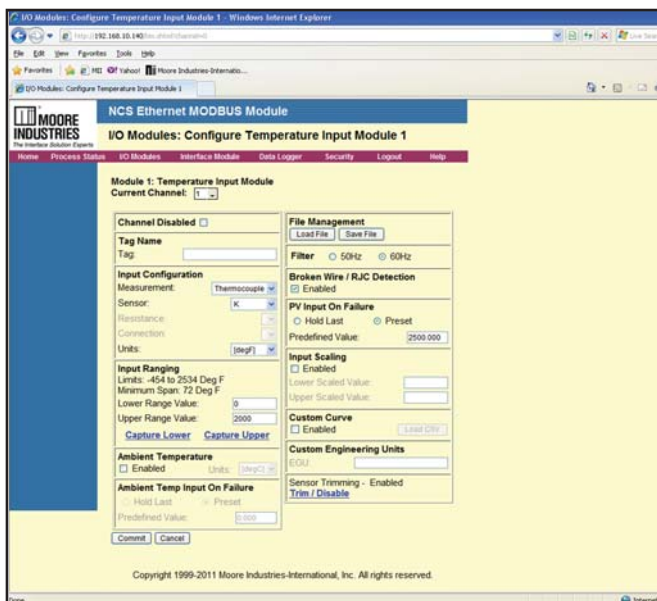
I/O Modules: Configure Temperature Input Module 1 - Windows Internet Explorer

http://192.168.10.140/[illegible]

File Edit View Favorites Tools Help

Favorites MSI Yahoo! Moore Industries-Internatio...

I/O Modules: Configure Temperature Input Module 1

MOORE INDUSTRIES The Interface Solution Experts

NCS Ethernet MODBUS Module

I/O Modules: Configure Temperature Input Module 1

Home Process Status I/O Modules Interface Module Data Logger Security Logout Help

Module 1: Temperature Input Module
Current Channel: 1

Channel Disabled

Tag Name
Tag:

Input Configuration
Measurement: Thermocouple
Sensor: K
Resistance:
Connection:
Units: [degF]

Input Ranging
Limits: -454 to 2534 Deg F
Minimum Span: 72 Deg F
Lower Range Value: 0
Upper Range Value: 2000
Capture Lower Capture Upper

Ambient Temperature
Enabled Units: [degC]

Ambient Temp Input On Failure
Hold Last Preset
Predefined Value: 0.000

Commit Cancel

File Management
Load File Save File

Filter 50Hz 60Hz

Broken Wire / RJC Detection
Enabled

PV Input On Failure
Hold Last Preset
Predefined Value: 2500.000

Input Scaling
Enabled
Lower Scaled Value:
Upper Scaled Value:

Custom Curve
Enabled Load CRV

Custom Engineering Units
EGU:

Sensor Trimming - Enabled
Trim / Disable

Copyright 1999-2011 Moore Industries-International, Inc. All rights reserved.

Done Internet